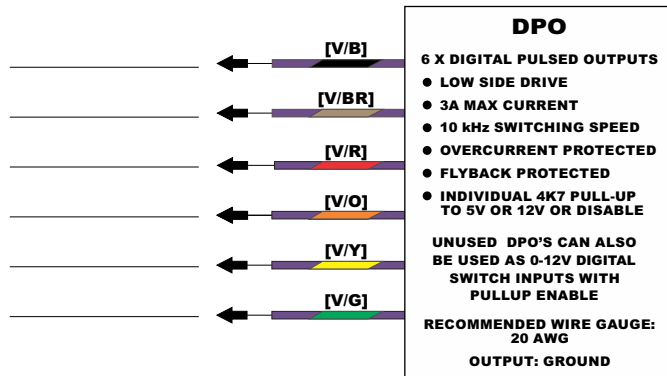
[V/B]

[V/BR]

[V/R]

[V/O]

[V/Y]

[V/G]

DPO

6 X DIGITAL PULSED OUTPUTS

● LOW SIDE DRIVE
● 3A MAX CURRENT
● 10 kHz SWITCHING SPEED
● OVERCURRENT PROTECTED
● FLYBACK PROTECTED
● INDIVIDUAL 4K7 PULL-UP TO 5V OR 12V OR DISABLE

UNUSED DPO'S CAN ALSO BE USED AS 0-12V DIGITAL SWITCH INPUTS WITH PULLUP ENABLE

RECOMMENDED WIRE GAUGE: 20 AWG

OUTPUT: GROUND